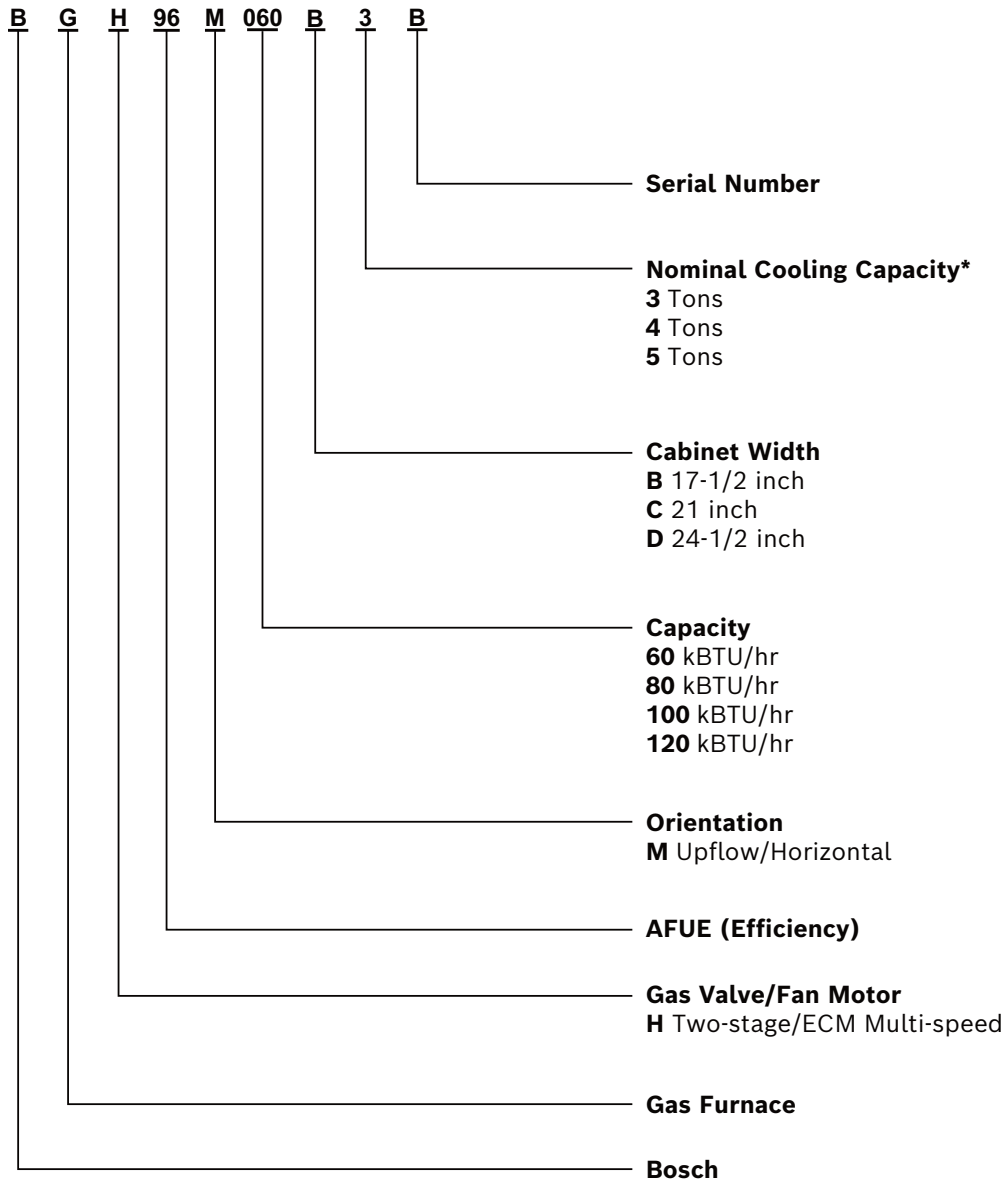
B G H 96 M 060 B 3 B

Serial Number

Nominal Cooling Capacity*
3 Tons
4 Tons
5 Tons

Cabinet Width
B 17-1/2 inch
C 21 inch
D 24-1/2 inch

Capacity
60 kBTU/hr
80 kBTU/hr
100 kBTU/hr
120 kBTU/hr

Orientation
M Upflow/Horizontal

AFUE (Efficiency)

Gas Valve/Fan Motor
H Two-stage/ECM Multi-speed

Gas Furnace

Bosch